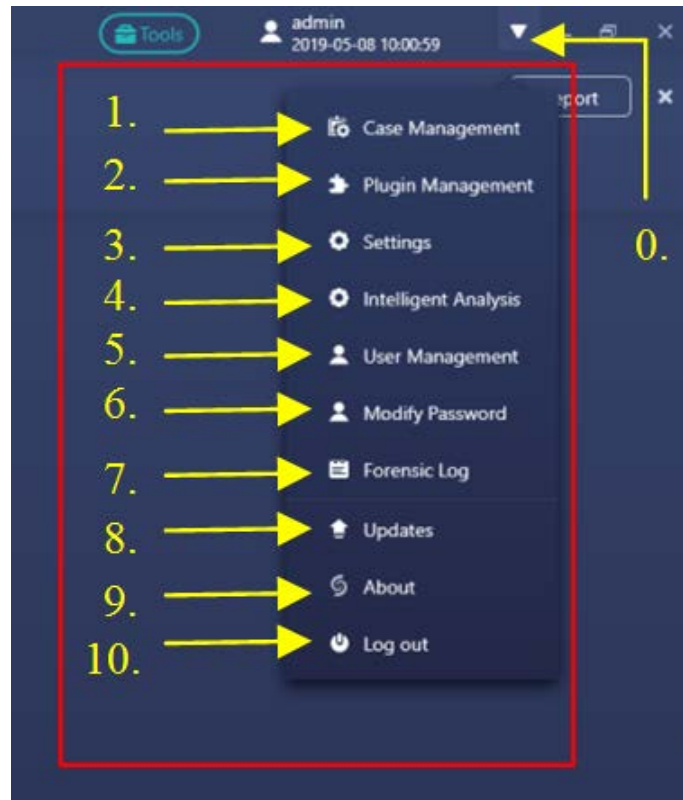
Tools

admin
2019-05-08 10:00:59

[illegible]eport

1. Case Management
2. Plugin Management
3. Settings
4. Intelligent Analysis
5. User Management
6. Modify Password
7. Forensic Log
8. Updates
9. About
10. Log out

0.